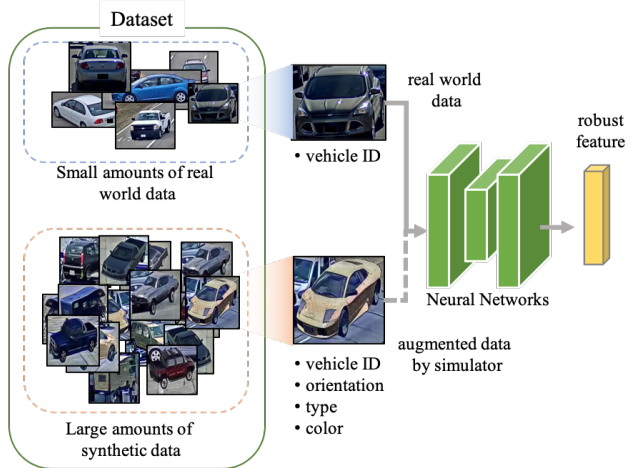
Dataset

Small amounts of real world data

Large amounts of synthetic data

• vehicle ID

real world data

• vehicle ID
• orientation
• type
• color

augmented data by simulator

Neural Networks

robust feature